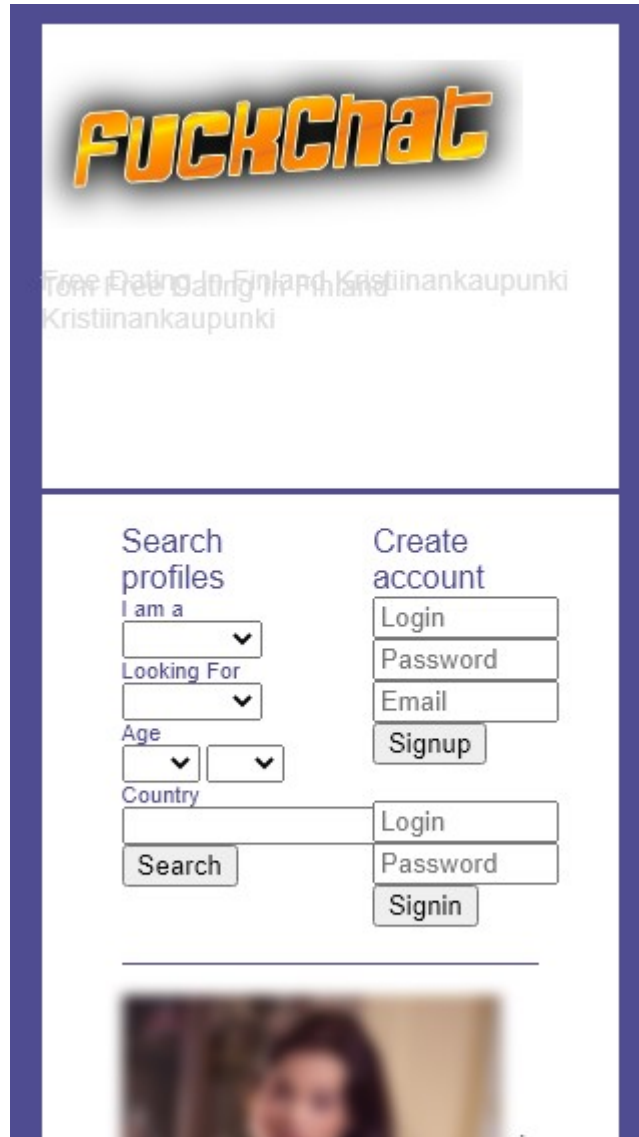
FuckChat

Free Dating In Finland Kristiinankaupunki

Tom Free Dating In Finland Kristiinankaupunki

Search profiles
I am a
Looking For
Age
Country
Search

Create account
Login
Password
Email
Signup

Login
Password
Signin